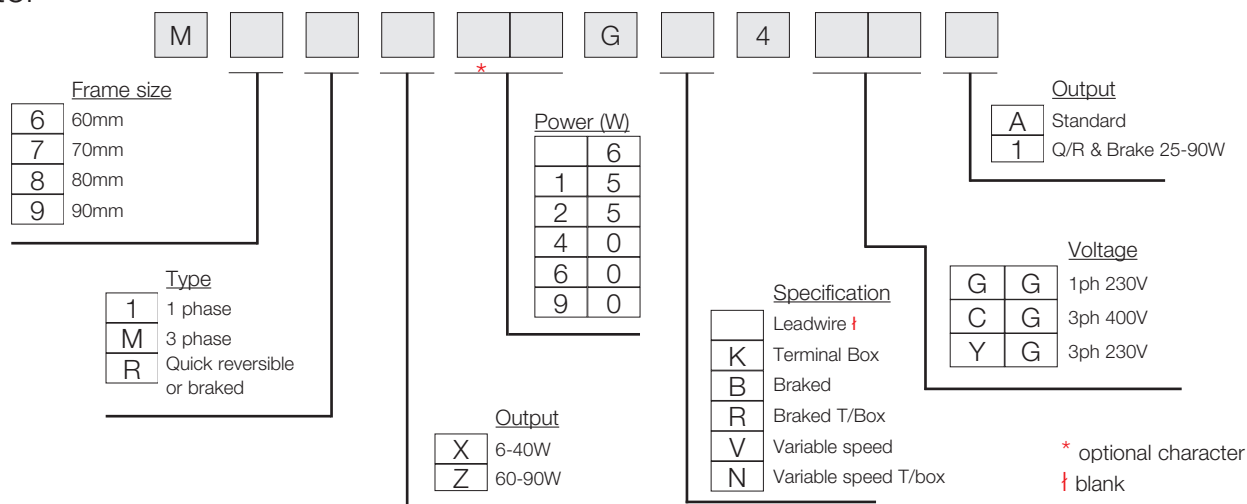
M G 4

*

Frame size
6 60mm
7 70mm
8 80mm
9 90mm

Type
1 1 phase
M 3 phase
R Quick reversible or braked

Output
X 6-40W
Z 60-90W

Power (W)

| | 6 |
|---|---|
| 1 | 5 |
| 2 | 5 |
| 4 | 0 |
| 6 | 0 |
| 9 | 0 |

Specification
Leadwire ł
K Terminal Box
B Braked
R Braked T/Box
V Variable speed
N Variable speed T/box

Output
A Standard
1 Q/R & Brake 25-90W

Voltage

| | | |
|---|---|---|
| G | G | 1ph 230V |
| C | G | 3ph 400V |
| Y | G | 3ph 230V |

* optional character
ł blank